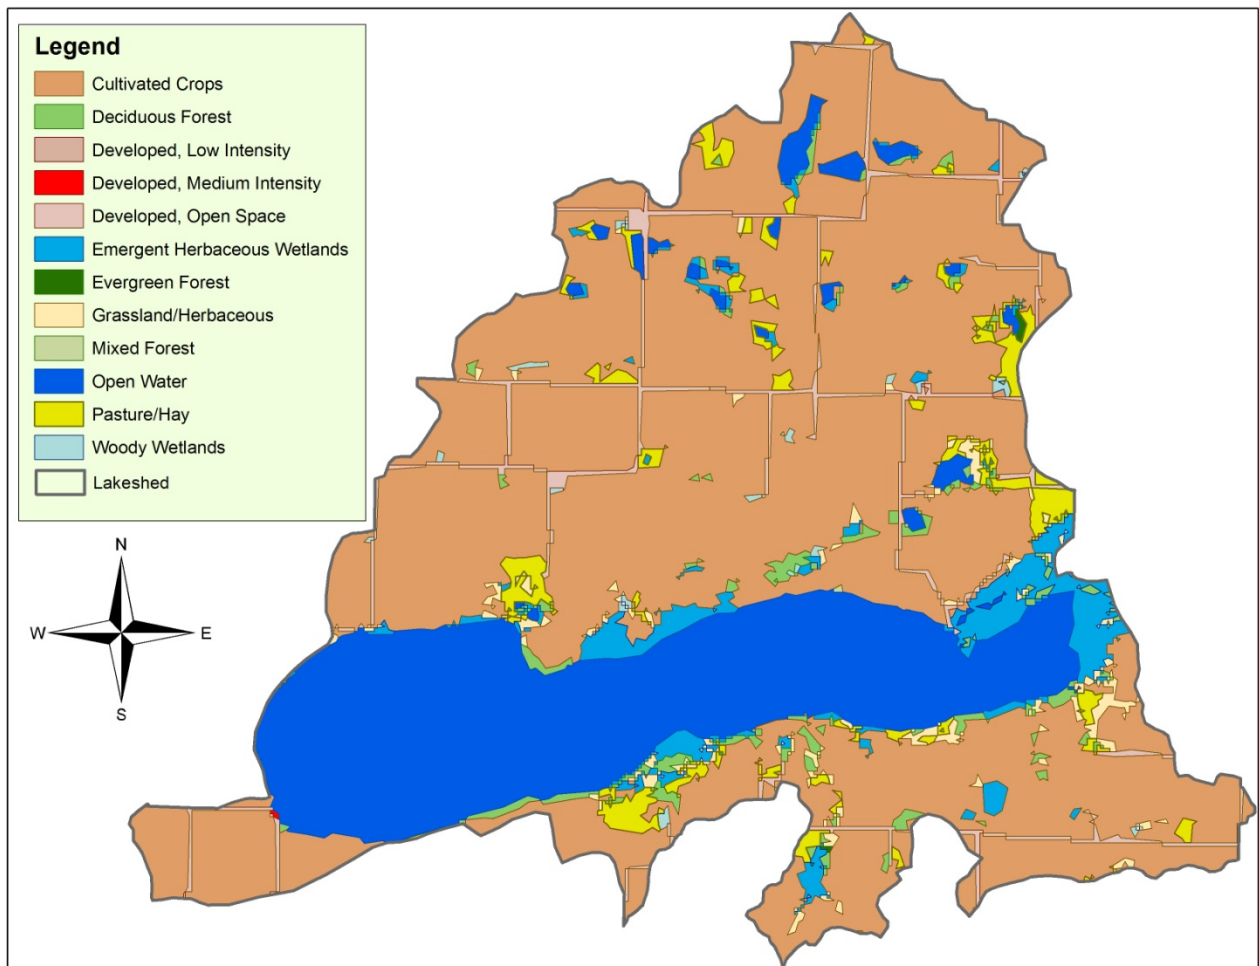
Legend
Cultivated Crops
Deciduous Forest
Developed, Low Intensity
Developed, Medium Intensity
Developed, Open Space
Emergent Herbaceous Wetlands
Evergreen Forest
Grassland/Herbaceous
Mixed Forest
Open Water
Pasture/Hay
Woody Wetlands
Lakeshed

N
W
E
S